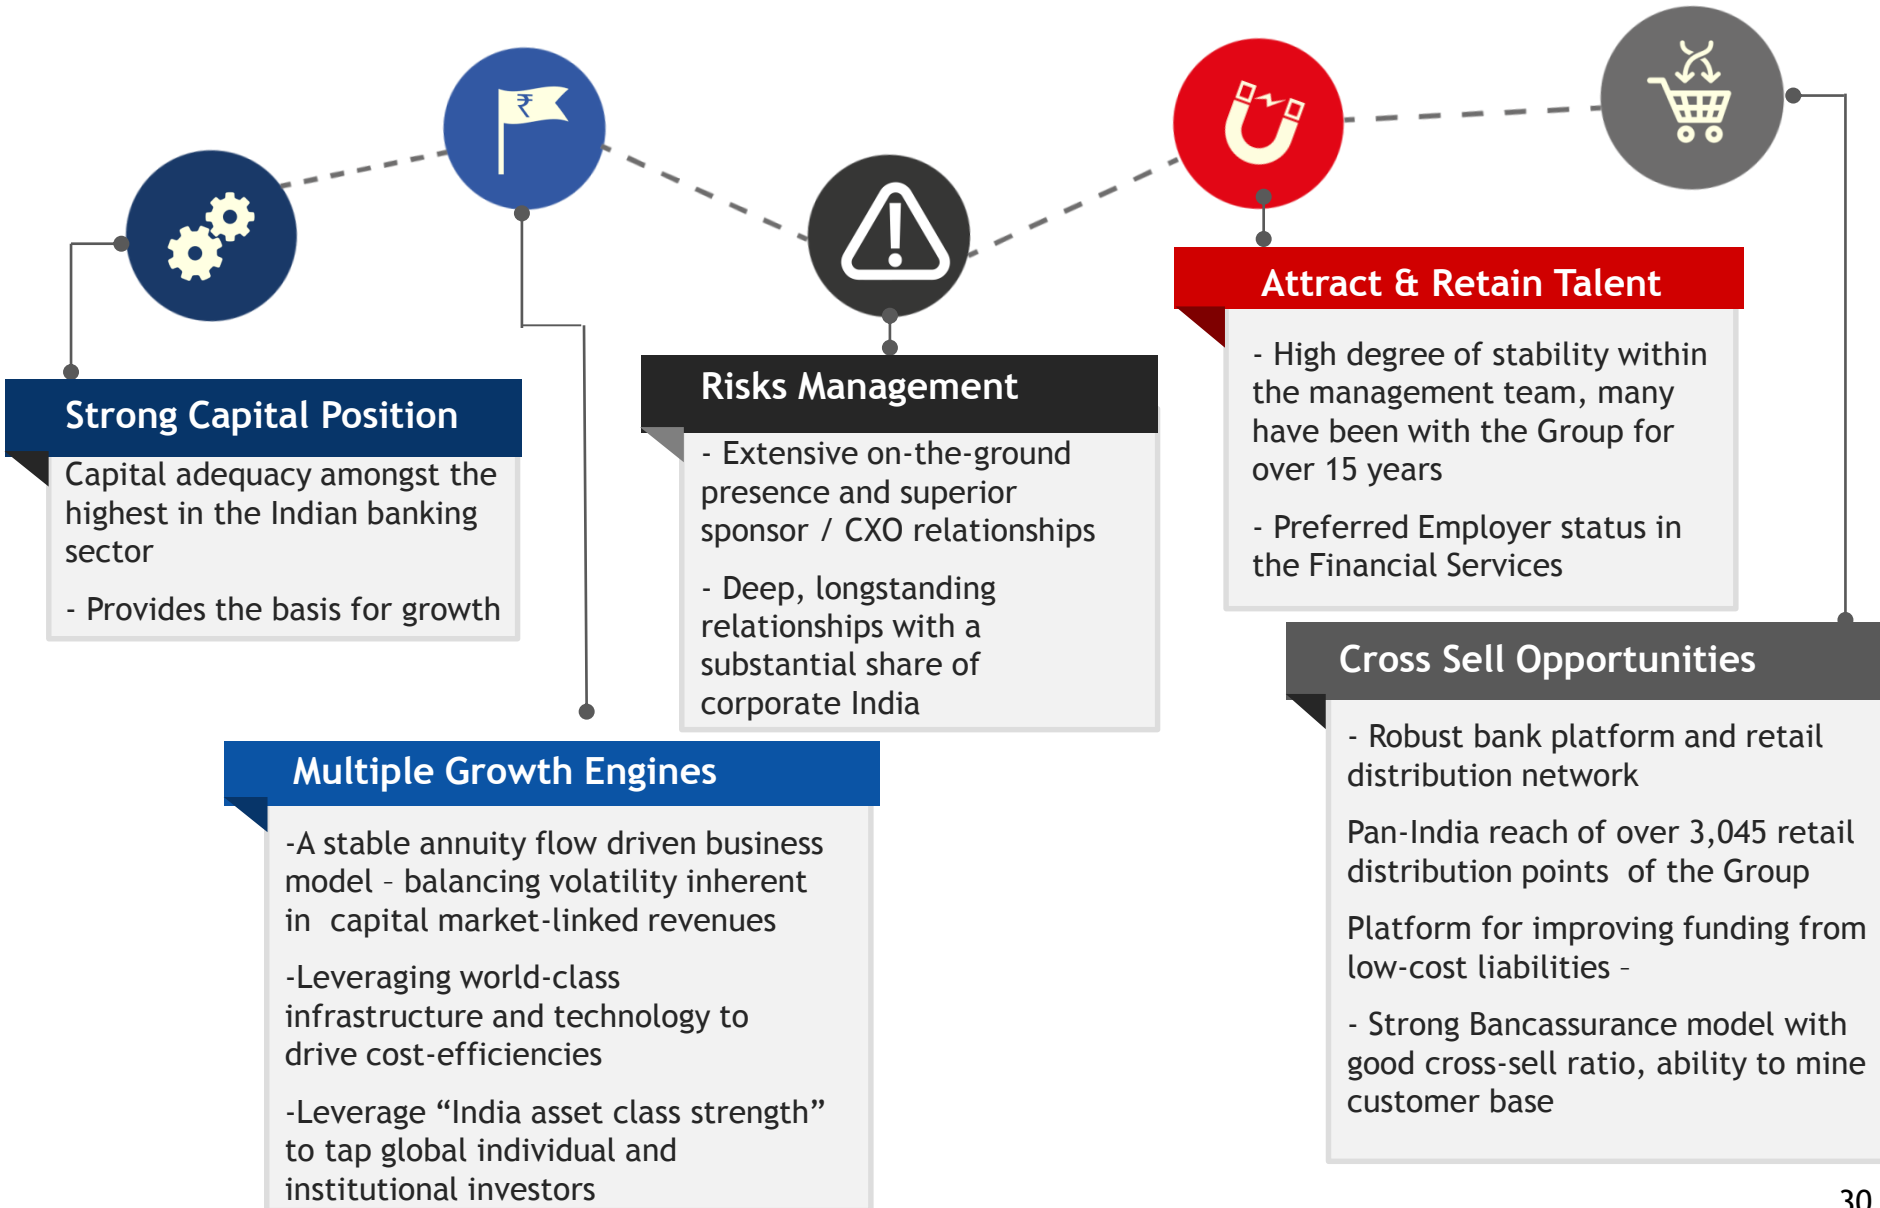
₹

Strong Capital Position

Capital adequacy amongst the highest in the Indian banking sector

- Provides the basis for growth

Risks Management

- Extensive on-the-ground presence and superior sponsor / CXO relationships

- Deep, longstanding relationships with a substantial share of corporate India

Attract & Retain Talent

- High degree of stability within the management team, many have been with the Group for over 15 years

- Preferred Employer status in the Financial Services

Cross Sell Opportunities

- Robust bank platform and retail distribution network

Pan-India reach of over 3,045 retail distribution points of the Group

Platform for improving funding from low-cost liabilities -

- Strong Bancassurance model with good cross-sell ratio, ability to mine customer base

Multiple Growth Engines

-A stable annuity flow driven business model – balancing volatility inherent in capital market-linked revenues

-Leveraging world-class infrastructure and technology to drive cost-efficiencies

-Leverage “India asset class strength” to tap global individual and institutional investors

30